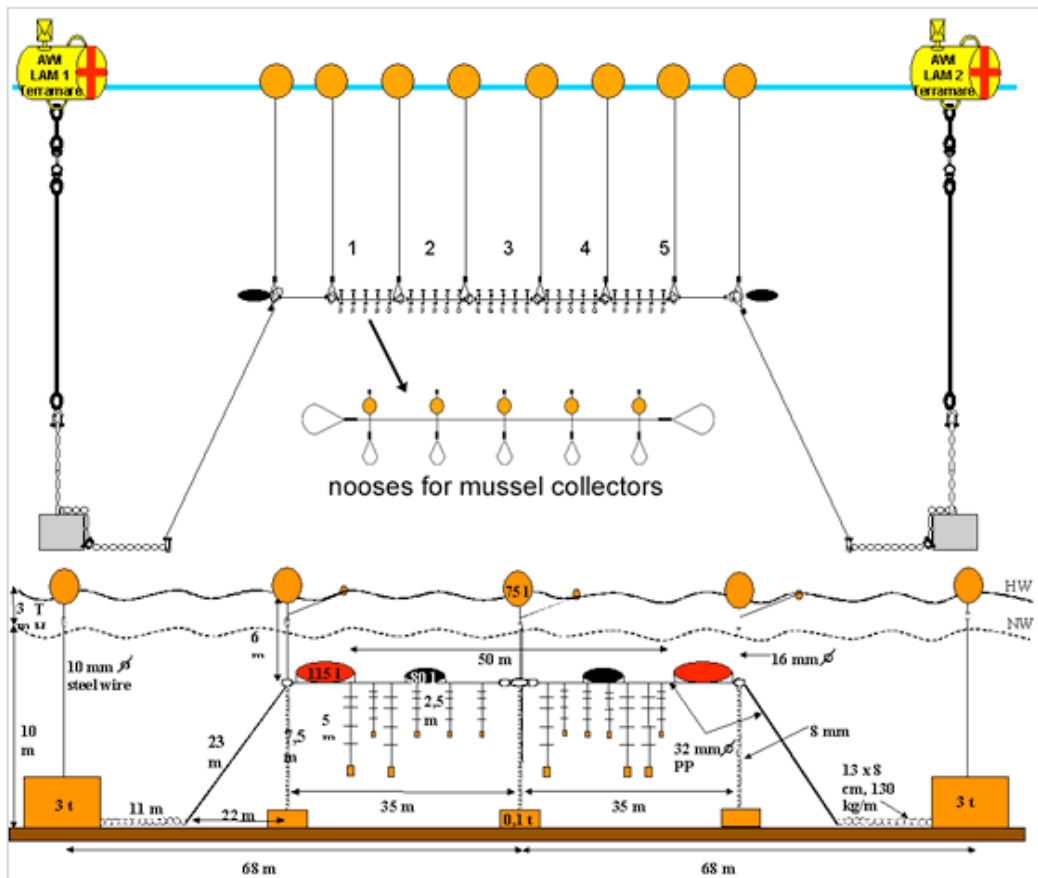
AWI LAM 1 Terramare

AWI LAM 2 Terramare

1 2 3 4 5

nooses for mussel collectors

HW

NW

3 m

75 l

6 m

50 m

16 mm Ø

10 mm Ø steel wire

115 l

80 l

2,5 m

10 m

5 m

23 m

7,5 m

32 mm Ø PP

8 mm

35 m

35 m

13 x 8 cm, 130 kg/m

3 t

11 m

22 m

0,1 t

3 t

68 m

68 m